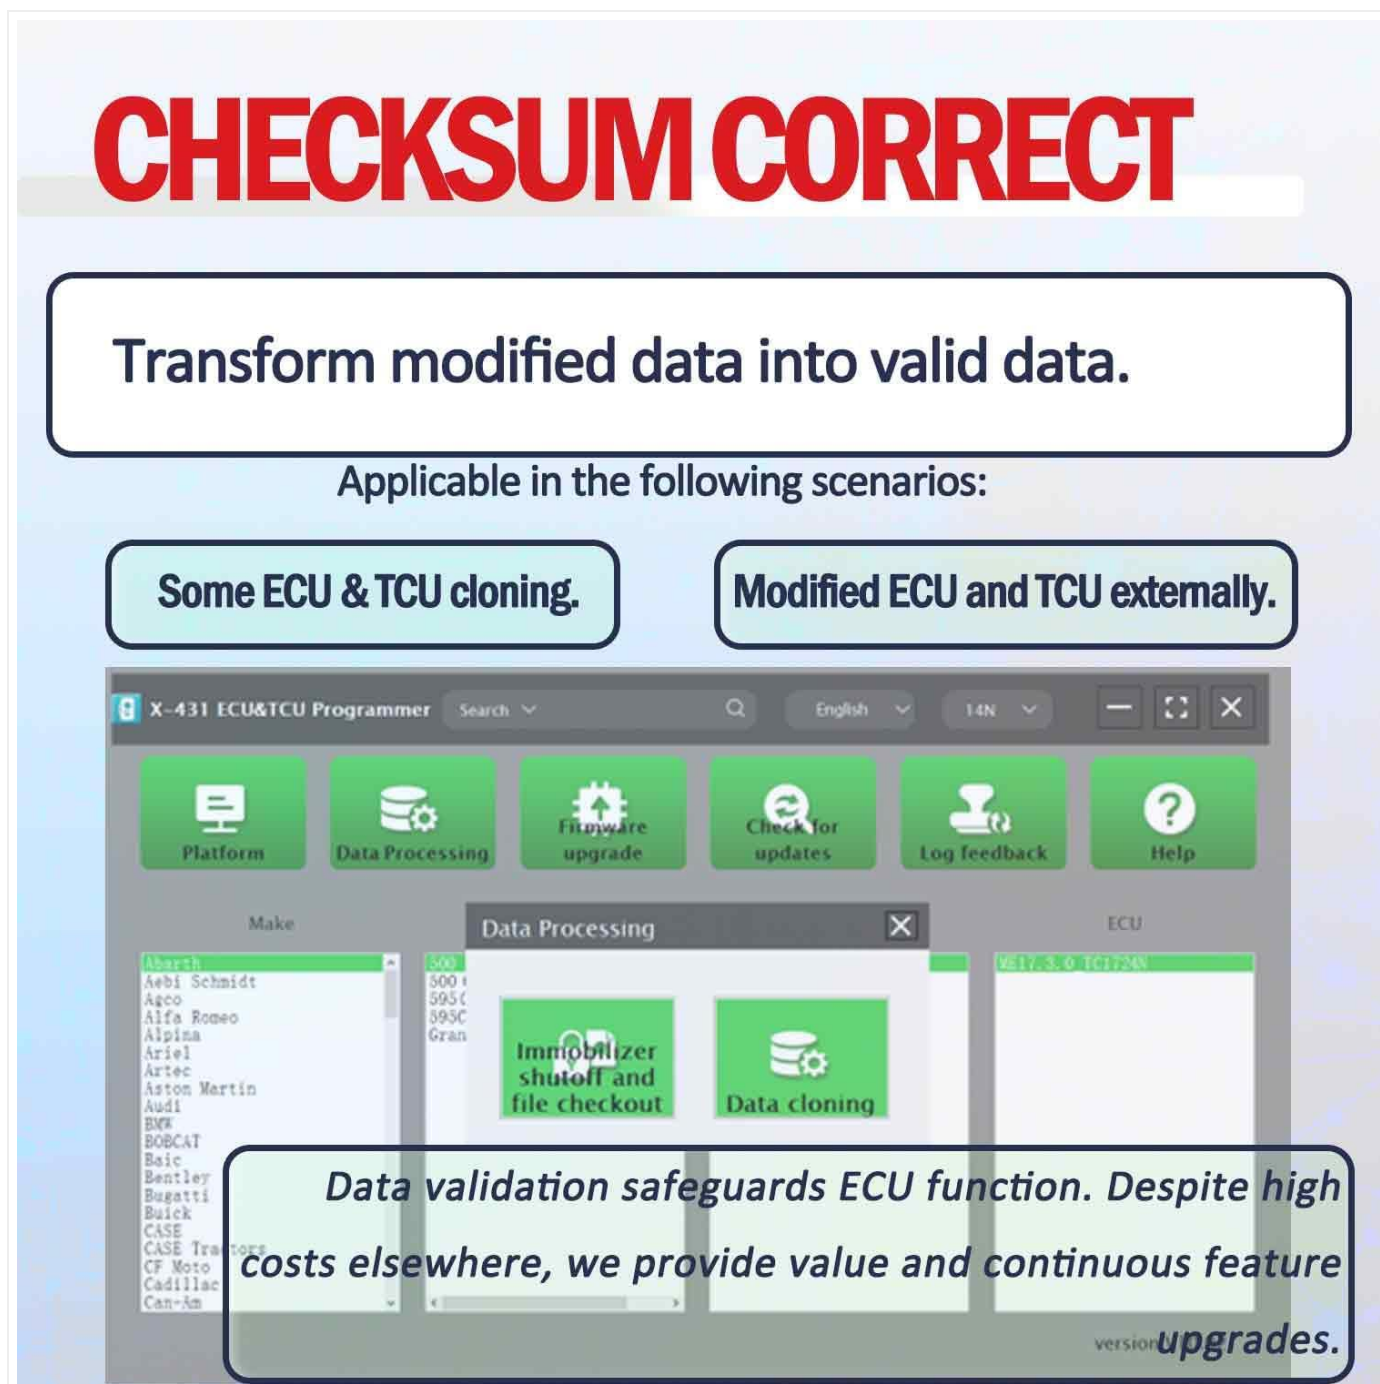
CHECKSUM CORRECT

Transform modified data into valid data.

Applicable in the following scenarios:

Some ECU & TCU cloning.

Modified ECU and TCU externally.

X-431 ECU&TCU Programmer Search English 14N

Platform
Data Processing
Firmware upgrade
Check for updates
Log feedback
Help

Make

Abarth
Aebi Schmidt
Agco
Alfa Romeo
Alpina
Ariel
Artec
Aston Martin
Audi
BMW
BOBCAT
Baic
Bentley
Bugatti
Buick
CASE
CASE Tractors
CF Moto
Cadillac
Can-Am

500
500 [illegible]
595 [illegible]
595C
Gran

Data Processing

Immobilizer shutoff and file checkout

Data cloning

ECU

ME17.3.0 TC1724N

Data validation safeguards ECU function. Despite high costs elsewhere, we provide value and continuous feature upgrades.

version